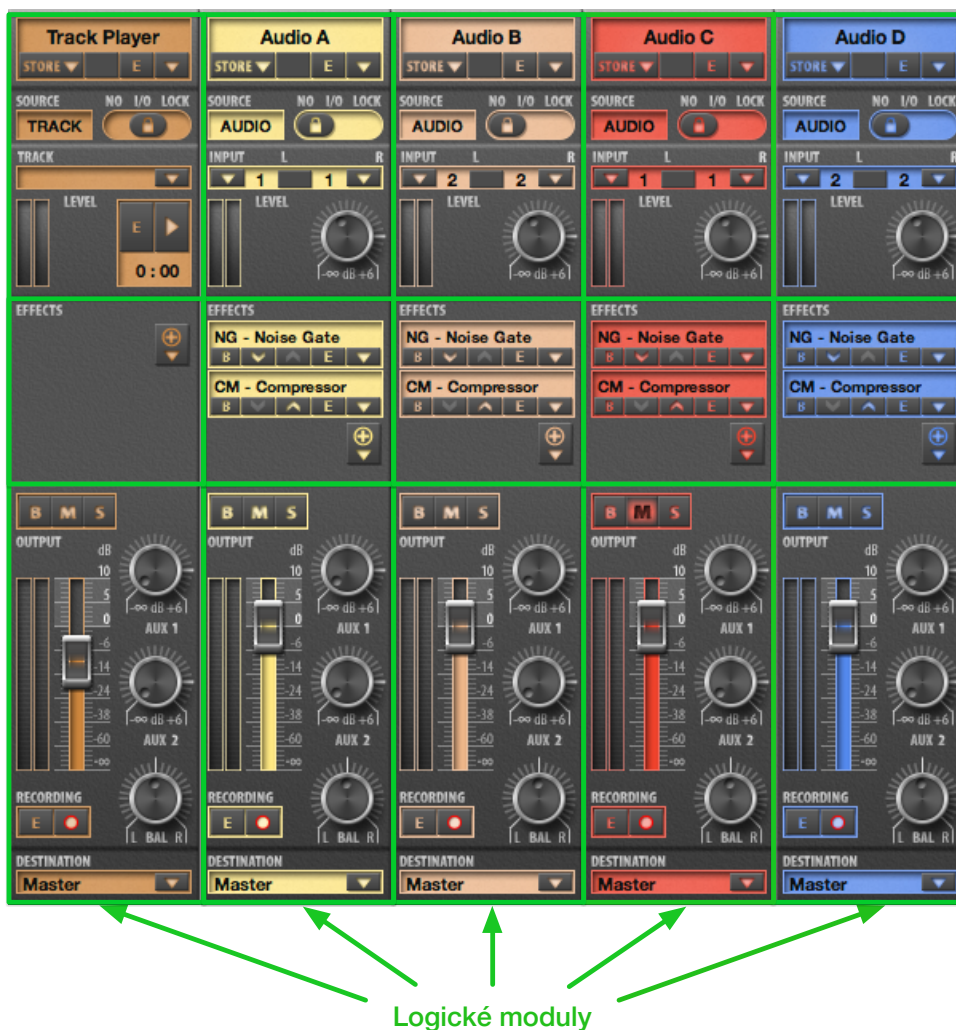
Track Player
STORE E

SOURCE NO I/O LOCK
TRACK

TRACK

LEVEL
E
0 : 00

EFFECTS

B M S
OUTPUT
dB
10
5
0
-6
-14
-24
-38
-60
-∞
-∞ dB +6
AUX 1
-∞ dB +6
AUX 2
RECORDING
E
L BAL R
DESTINATION
Master

Audio A
STORE E

SOURCE NO I/O LOCK
AUDIO

INPUT L R
1 1
LEVEL
-∞ dB +6

EFFECTS
NG - Noise Gate
B E
CM - Compressor
B E

B M S
OUTPUT
dB
10
5
0
-6
-14
-24
-38
-60
-∞
-∞ dB +6
AUX 1
-∞ dB +6
AUX 2
RECORDING
E
L BAL R
DESTINATION
Master

Audio B
STORE E

SOURCE NO I/O LOCK
AUDIO

INPUT L R
2 2
LEVEL
-∞ dB +6

EFFECTS
NG - Noise Gate
B E
CM - Compressor
B E

B M S
OUTPUT
dB
10
5
0
-6
-14
-24
-38
-60
-∞
-∞ dB +6
AUX 1
-∞ dB +6
AUX 2
RECORDING
E
L BAL R
DESTINATION
Master

Audio C
STORE E

SOURCE NO I/O LOCK
AUDIO

INPUT L R
1 1
LEVEL
-∞ dB +6

EFFECTS
NG - Noise Gate
B E
CM - Compressor
B E

B M S
OUTPUT
dB
10
5
0
-6
-14
-24
-38
-60
-∞
-∞ dB +6
AUX 1
-∞ dB +6
AUX 2
RECORDING
E
L BAL R
DESTINATION
Master

Audio D
STORE E

SOURCE NO I/O LOCK
AUDIO

INPUT L R
2 2
LEVEL
-∞ dB +6

EFFECTS
NG - Noise Gate
B E
CM - Compressor
B E

B M S
OUTPUT
dB
10
5
0
-6
-14
-24
-38
-60
-∞
-∞ dB +6
AUX 1
-∞ dB +6
AUX 2
RECORDING
E
L BAL R
DESTINATION
Master

Logické moduly